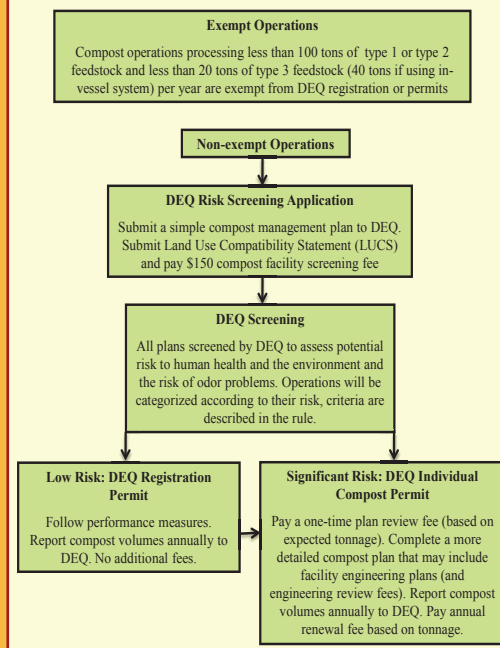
Exempt Operations

Compost operations processing less than 100 tons of type 1 or type 2 feedstock and less than 20 tons of type 3 feedstock (40 tons if using in-vessel system) per year are exempt from DEQ registration or permits

Non-exempt Operations

DEQ Risk Screening Application

Submit a simple compost management plan to DEQ. Submit Land Use Compatibility Statement (LUCS) and pay $150 compost facility screening fee

DEQ Screening

All plans screened by DEQ to assess potential risk to human health and the environment and the risk of odor problems. Operations will be categorized according to their risk, criteria are described in the rule.

Low Risk: DEQ Registration Permit

Follow performance measures. Report compost volumes annually to DEQ. No additional fees.

Significant Risk: DEQ Individual Compost Permit

Pay a one-time plan review fee (based on expected tonnage). Complete a more detailed compost plan that may include facility engineering plans (and engineering review fees). Report compost volumes annually to DEQ. Pay annual renewal fee based on tonnage.